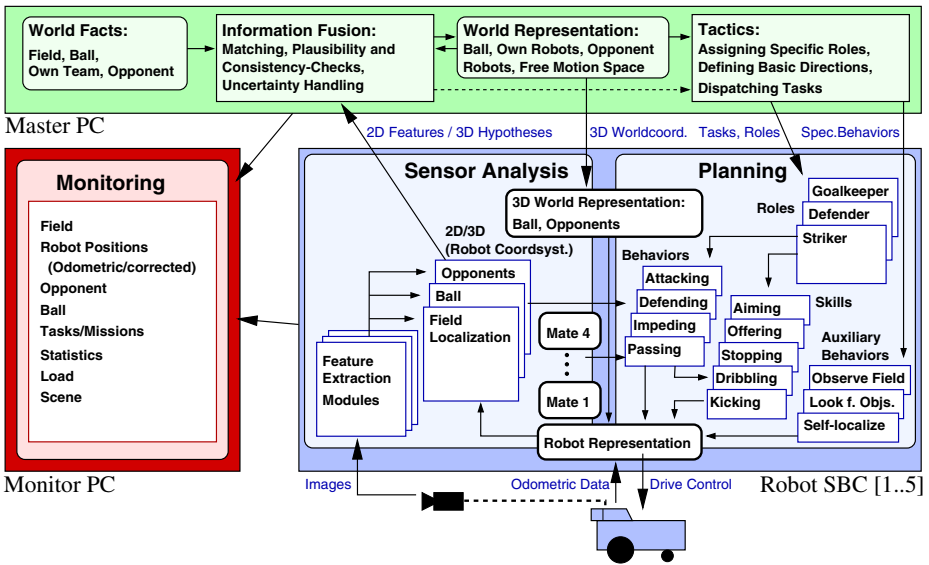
World Facts:
Field, Ball, Own Team, Opponent

Information Fusion:
Matching, Plausibility and Consistency-Checks, Uncertainty Handling

World Representation:
Ball, Own Robots, Opponent Robots, Free Motion Space

Tactics:
Assigning Specific Roles, Defining Basic Directions, Dispatching Tasks

Master PC

2D Features / 3D Hypotheses
3D Worldcoord.
Tasks, Roles
Spec.Behaviors

Monitoring

Field
Robot Positions
(Odometric/corrected)
Opponent
Ball
Tasks/Missions
Statistics
Load
Scene

Monitor PC

Sensor Analysis

3D World Representation:
Ball, Opponents

2D/3D
(Robot Coordsyst.)

Opponents
Ball
Field
Localization

Feature
Extraction
Modules

Mate 4
Mate 1

Robot Representation

Planning

Roles
Goalkeeper
Defender
Striker

Behaviors
Attacking
Defending
Impeding
Passing

Skills
Aiming
Offering
Stopping
Dribbling
Kicking

Auxiliary Behaviors
Observe Field
Look f. Objs.
Self-localize

Images
Odometric Data
Drive Control
Robot SBC [1..5]